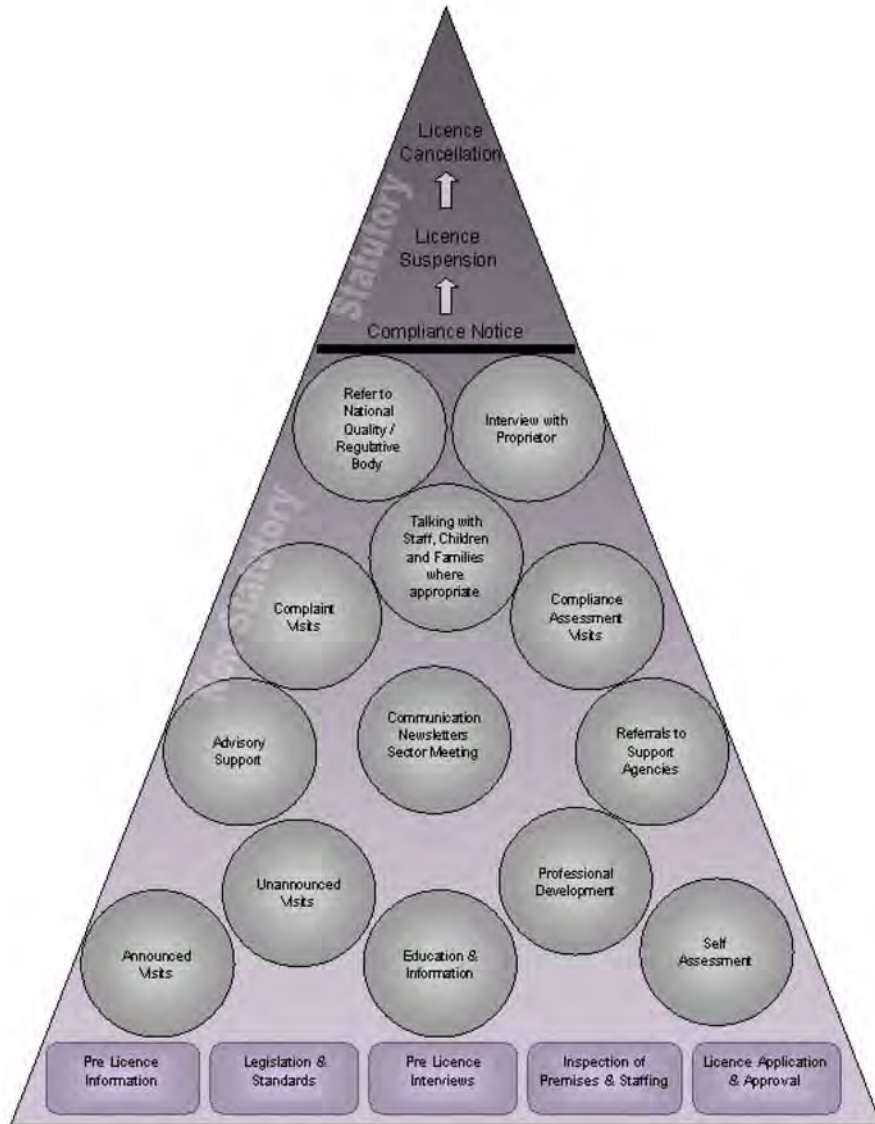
Statutory

Licence Cancellation

Licence Suspension

Compliance Notice

Non Statutory

Refer to National Quality / Regulative Body

Interview with Proprietor

Talking with Staff, Children and Families where appropriate

Complaint Visits

Compliance Assessment Visits

Advisory Support

Communication Newsletters Sector Meeting

Referrals to Support Agencies

Unannounced Visits

Professional Development

Announced Visits

Education & Information

Self Assessment

Pre Licence Information

Legislation & Standards

Pre Licence Interviews

Inspection of Premises & Staffing

Licence Application & Approval